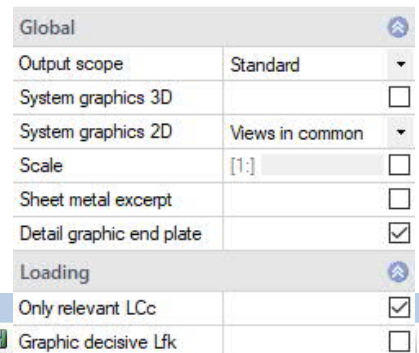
| Global | |
|---|---|
| Output scope | Standard |
| System graphics 3D | ☐ |
| System graphics 2D | Views in common |
| Scale | [1:] ☐ |
| Sheet metal excerpt | ☐ |
| Detail graphic end plate | ☑ |
| Loading | |
| Only relevant LCc | ☑ |
| Graphic decisive Lfk | ☐ |